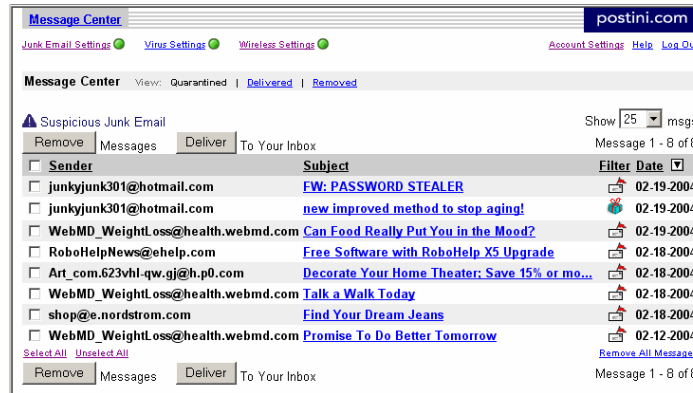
Message Center

postini.com

Junk Email Settings Virus Settings Wireless Settings

Account Settings Help Log Ou

Message Center View: Quarantined | Delivered | Removed

Suspicious Junk Email

Show 25 msgs

Remove Messages Deliver To Your Inbox

Message 1 - 8 of 8

| | Sender | Subject | Filter | Date |
|---|---|---|---|---|
| ☐ | junkyjunk301@hotmail.com | FW: PASSWORD STEALER | | 02-19-2004 |
| ☐ | junkyjunk301@hotmail.com | new improved method to stop aging! | | 02-19-2004 |
| ☐ | WebMD_WeightLoss@health.webmd.com | Can Food Really Put You in the Mood? | | 02-19-2004 |
| ☐ | RoboHelpNews@ehelp.com | Free Software with RoboHelp X5 Upgrade | | 02-18-2004 |
| ☐ | Art_com.623vhl-qw.gj@h.p0.com | Decorate Your Home Theater; Save 15% or mo... | | 02-18-2004 |
| ☐ | WebMD_WeightLoss@health.webmd.com | Talk a Walk Today | | 02-18-2004 |
| ☐ | shop@e.nordstrom.com | Find Your Dream Jeans | | 02-18-2004 |
| ☐ | WebMD_WeightLoss@health.webmd.com | Promise To Do Better Tomorrow | | 02-12-2004 |

Select All Unselect All

Remove All Message

Remove Messages Deliver To Your Inbox

Message 1 - 8 of 8